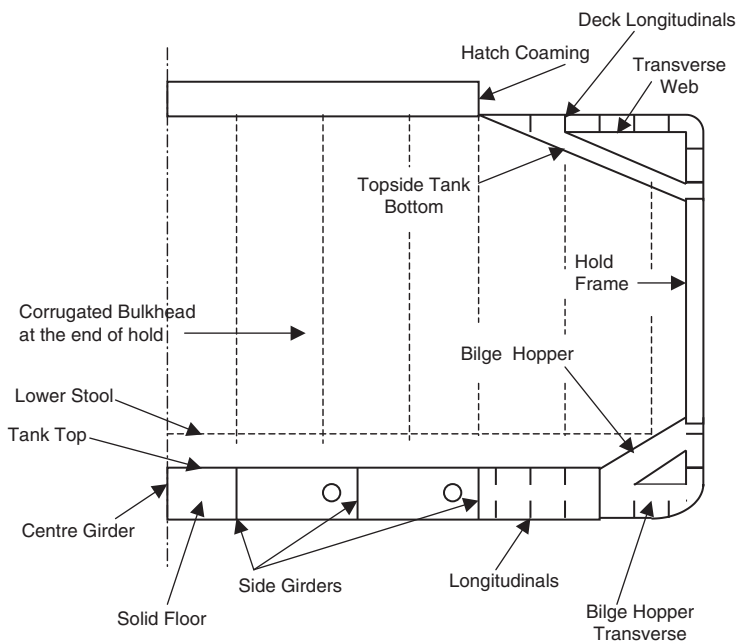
Deck Longitudinals

Hatch Coaming

Transverse Web

Topside Tank Bottom

Hold Frame

Corrugated Bulkhead at the end of hold

Bilge Hopper

Lower Stool

Tank Top

Centre Girder

Side Girders

Longitudinals

Solid Floor

Bilge Hopper Transverse